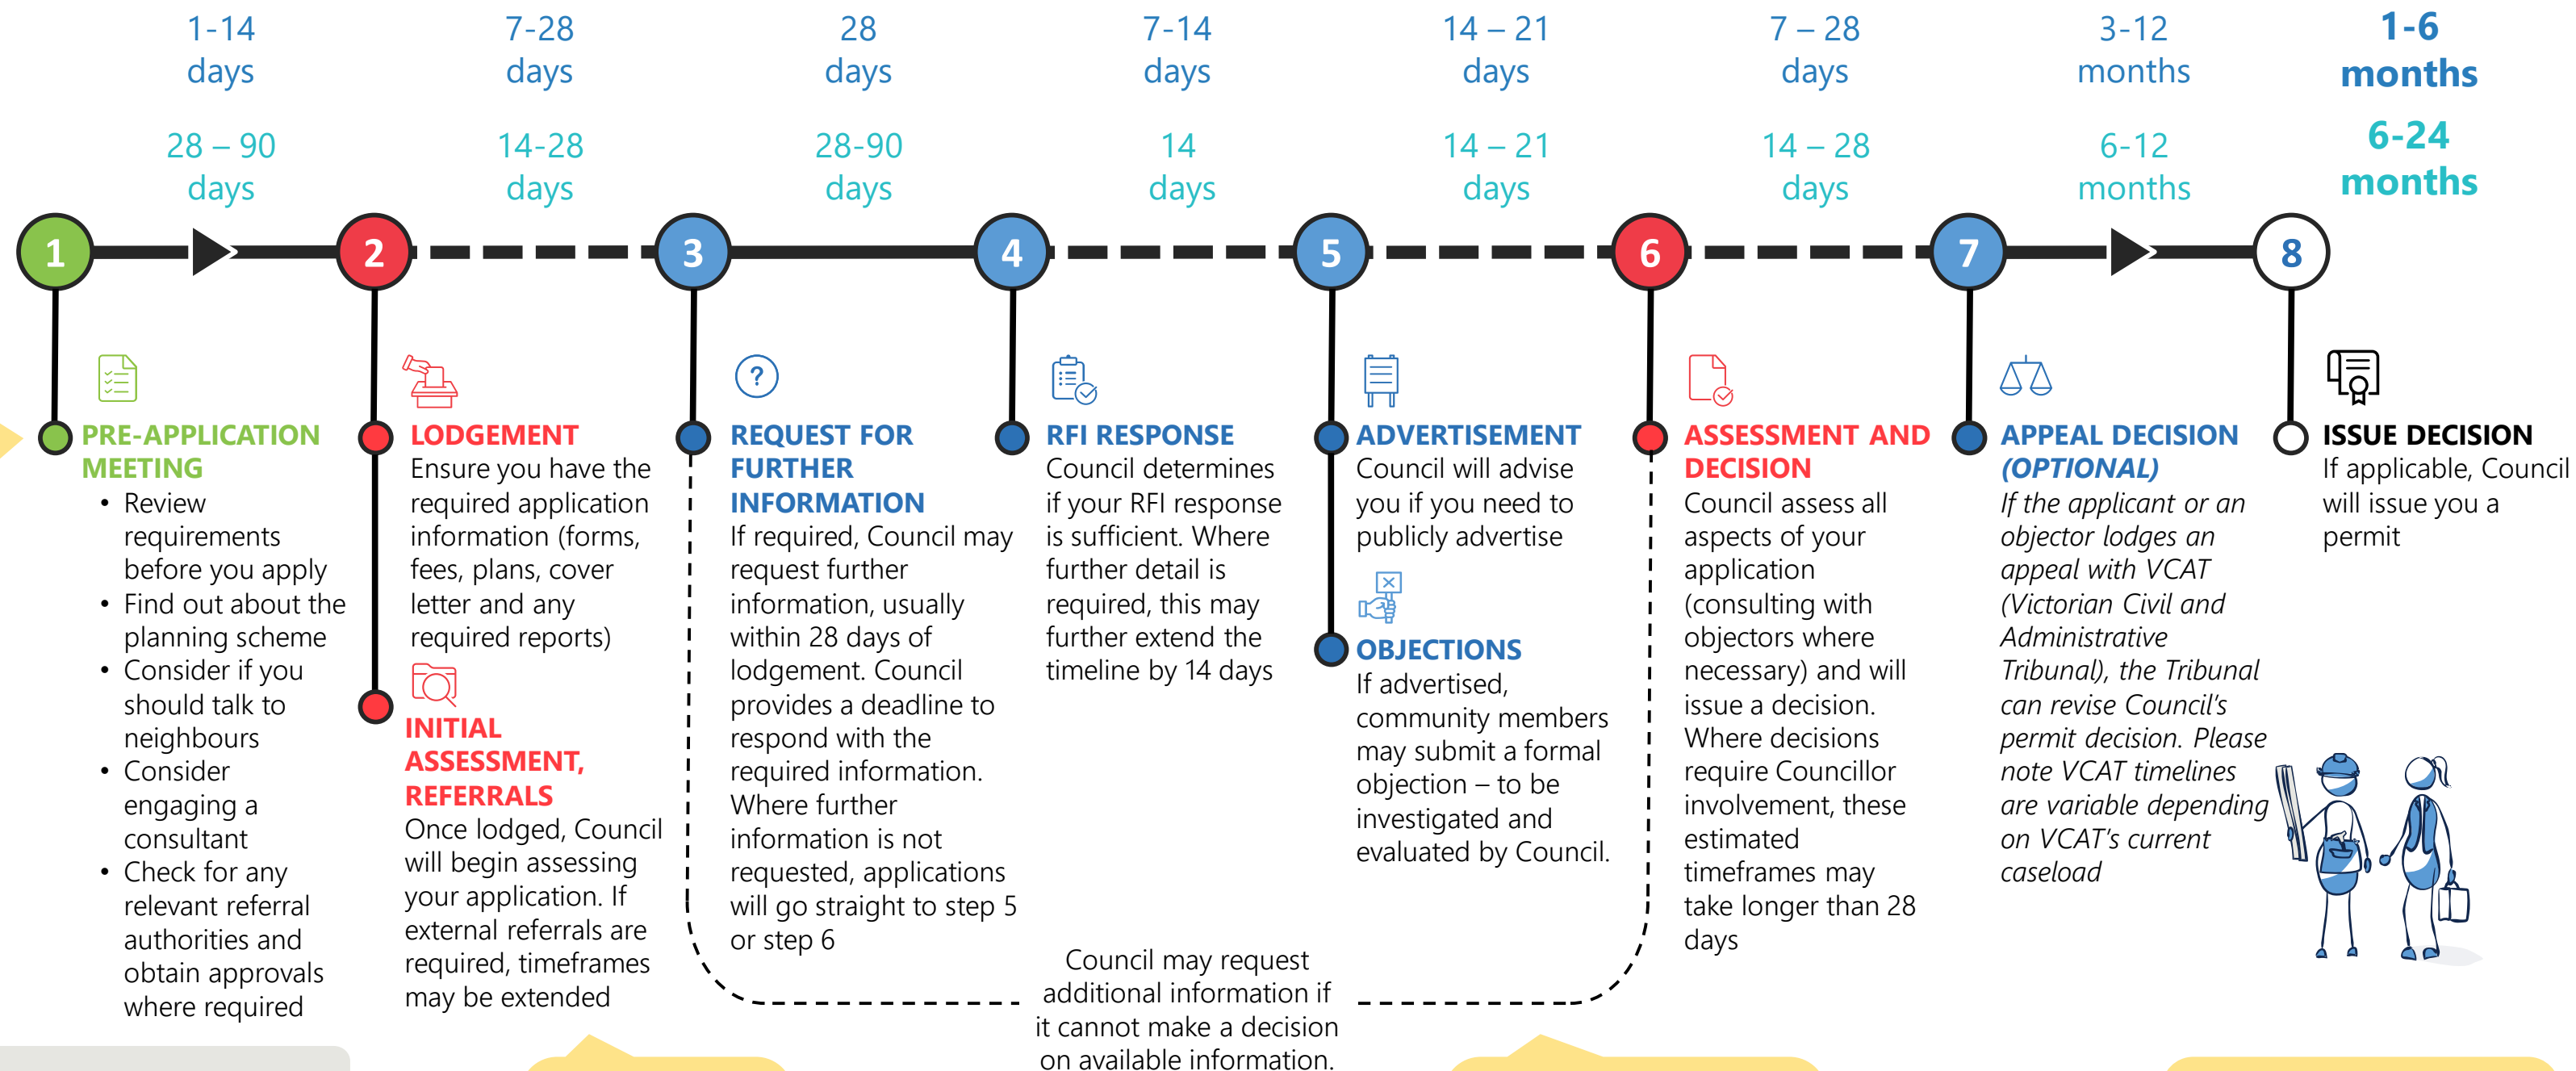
1-14 days

28 – 90 days

7-28 days

14-28 days

28 days

28-90 days

7-14 days

14 days

14 – 21 days

14 – 21 days

7 – 28 days

14 – 28 days

3-12 months

6-12 months

1-6 months

6-24 months

1

2

3

4

5

6

7

8

PRE-APPLICATION MEETING

- Review requirements before you apply
- Find out about the planning scheme
- Consider if you should talk to neighbours
- Consider engaging a consultant
- Check for any relevant referral authorities and obtain approvals where required

LODGEMENT

Ensure you have the required application information (forms, fees, plans, cover letter and any required reports)

INITIAL ASSESSMENT, REFERRALS

Once lodged, Council will begin assessing your application. If external referrals are required, timeframes may be extended

REQUEST FOR FURTHER INFORMATION

If required, Council may request further information, usually within 28 days of lodgement. Council provides a deadline to respond with the required information. Where further information is not requested, applications will go straight to step 5 or step 6

RFI RESPONSE

Council determines if your RFI response is sufficient. Where further detail is required, this may further extend the timeline by 14 days

ADVERTISEMENT

Council will advise you if you need to publicly advertise

OBJECTIONS

If advertised, community members may submit a formal objection – to be investigated and evaluated by Council.

ASSESSMENT AND DECISION

Council assess all aspects of your application (consulting with objectors where necessary) and will issue a decision. Where decisions require Councillor involvement, these estimated timeframes may take longer than 28 days

APPEAL DECISION (OPTIONAL)

If the applicant or an objector lodges an appeal with VCAT (Victorian Civil and Administrative Tribunal), the Tribunal can revise Council's permit decision. Please note VCAT timelines are variable depending on VCAT's current caseload

ISSUE DECISION

If applicable, Council will issue you a permit

Council may request additional information if it cannot make a decision on available information.